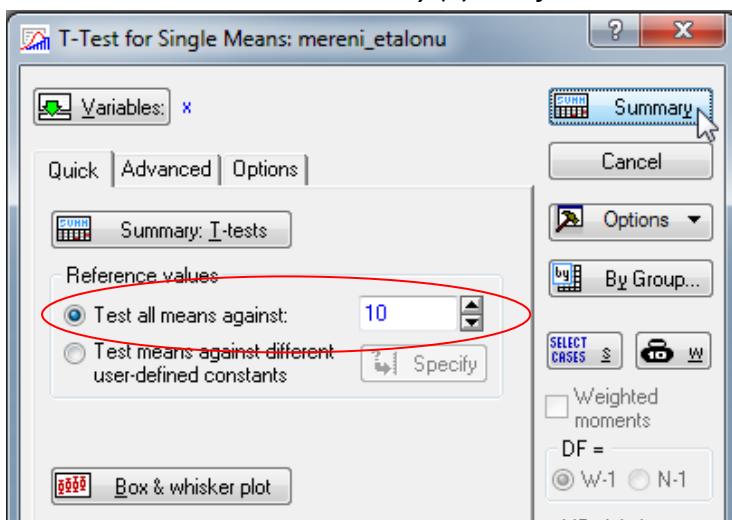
T-Test for Single Means: mereni_etalonu

?

Variables: x

Quick | Advanced | Options

Summary: T-tests

Reference values

Test all means against: 10

Test means against different user-defined constants

Specify

Box & whisker plot

Summary

Cancel

Options

By Group...

SELECT CASES S

W

Weighted moments

DF =

W-1 N-1